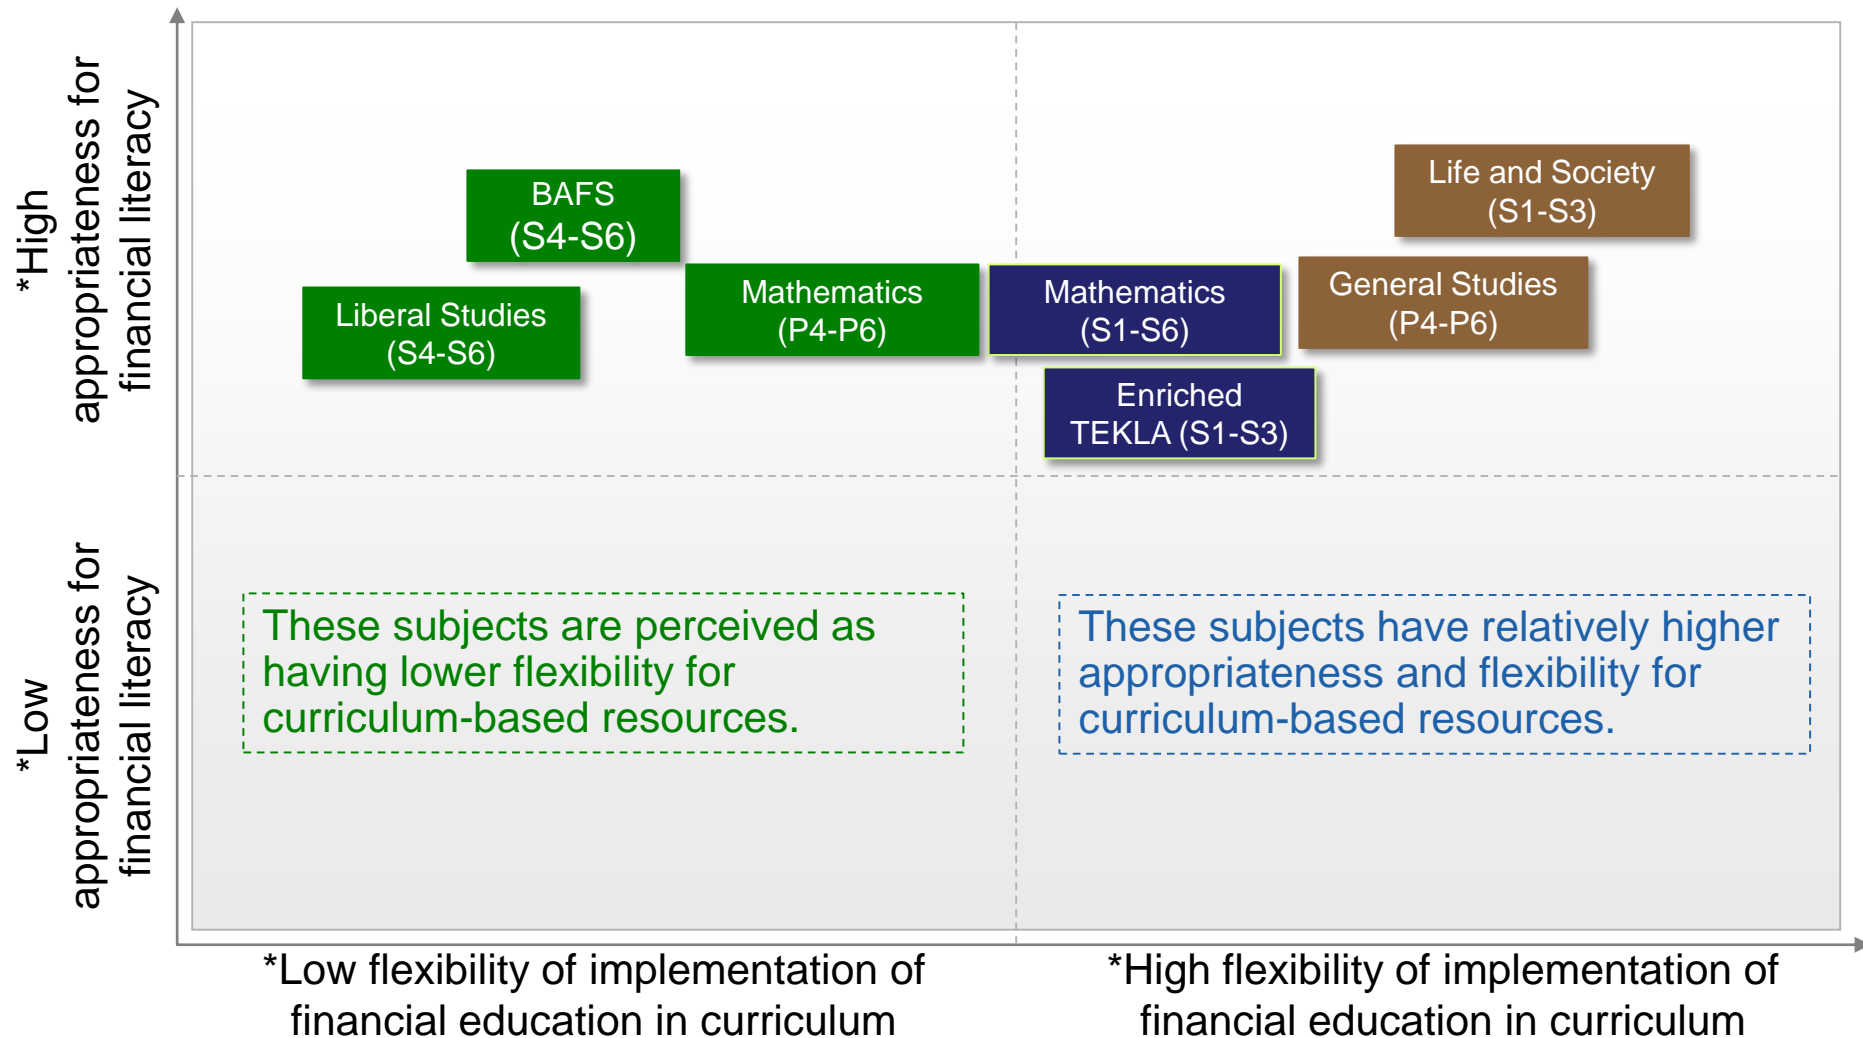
*High appropriateness for financial literacy

*Low appropriateness for financial literacy

BAFS
(S4-S6)

Life and Society
(S1-S3)

Liberal Studies
(S4-S6)

Mathematics
(P4-P6)

Mathematics
(S1-S6)

General Studies
(P4-P6)

Enriched
TEKLA (S1-S3)

These subjects are perceived as having lower flexibility for curriculum-based resources.

These subjects have relatively higher appropriateness and flexibility for curriculum-based resources.

*Low flexibility of implementation of financial education in curriculum

*High flexibility of implementation of financial education in curriculum